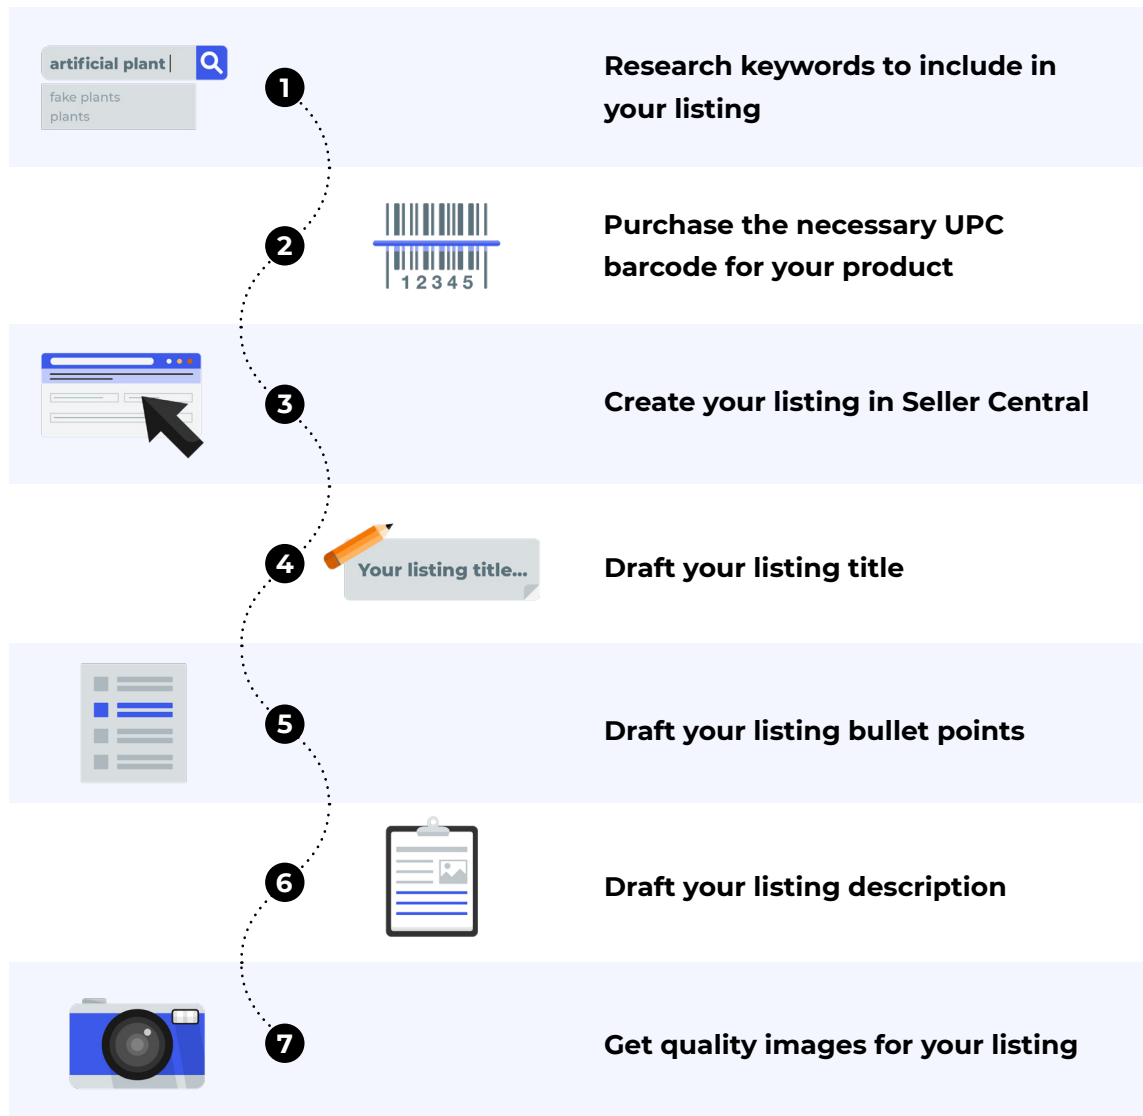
artificial plant
fake plants
plants

1

Research keywords to include in your listing

2

12345

Purchase the necessary UPC barcode for your product

3

Create your listing in Seller Central

4

Your listing title...

Draft your listing title

5

Draft your listing bullet points

6

Draft your listing description

7

Get quality images for your listing